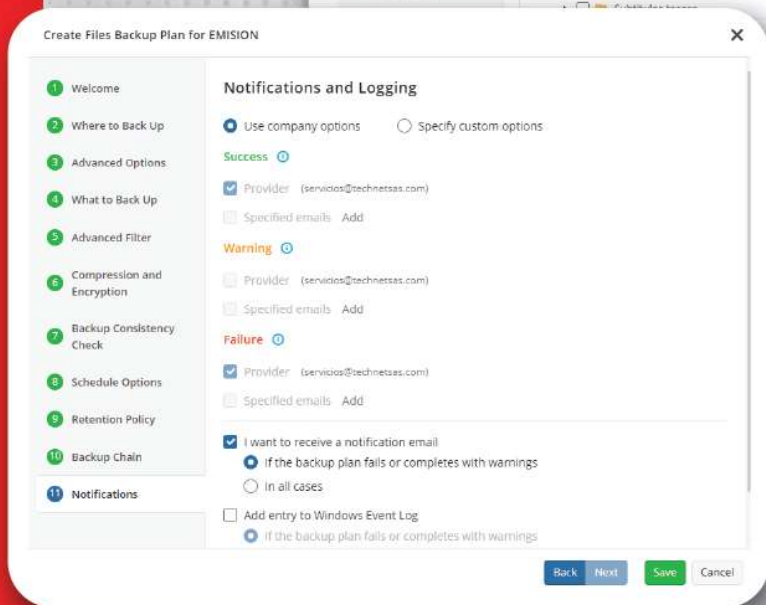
Create Files Backup Plan for EMISION

1 Welcome
2 Where to Back Up
3 Advanced Options
4 What to Back Up
5 Advanced Filter
6 Compression and Encryption
7 Backup Consistency Check
8 Schedule Options
9 Retention Policy
10 Backup Chain
11 Notifications

Notifications and Logging

Use company options
Specify custom options

Success
Provider (servicios@technetsas.com)
Specified emails Add

Warning
Provider (servicios@technetsas.com)
Specified emails Add

Failure
Provider (servicios@technetsas.com)
Specified emails Add

I want to receive a notification email
If the backup plan fails or completes with warnings
In all cases

Add entry to Windows Event Log
If the backup plan fails or completes with warnings

Back Next Save Cancel